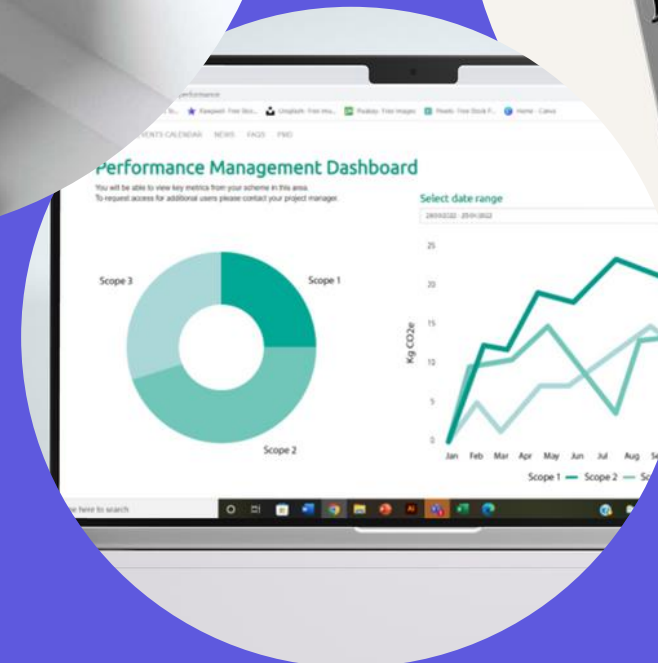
Performance Management Dashboard

You will be able to view key metrics from your scheme in this area.
To request access for additional users please contact your project manager.

Select date range

Scope 3

Scope 1

Scope 2

25

20

15

10

5

0

Kg CO2e

Jan Feb Mar Apr May Jun Jul Aug

Scope 1 Scope 2

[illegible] here to search